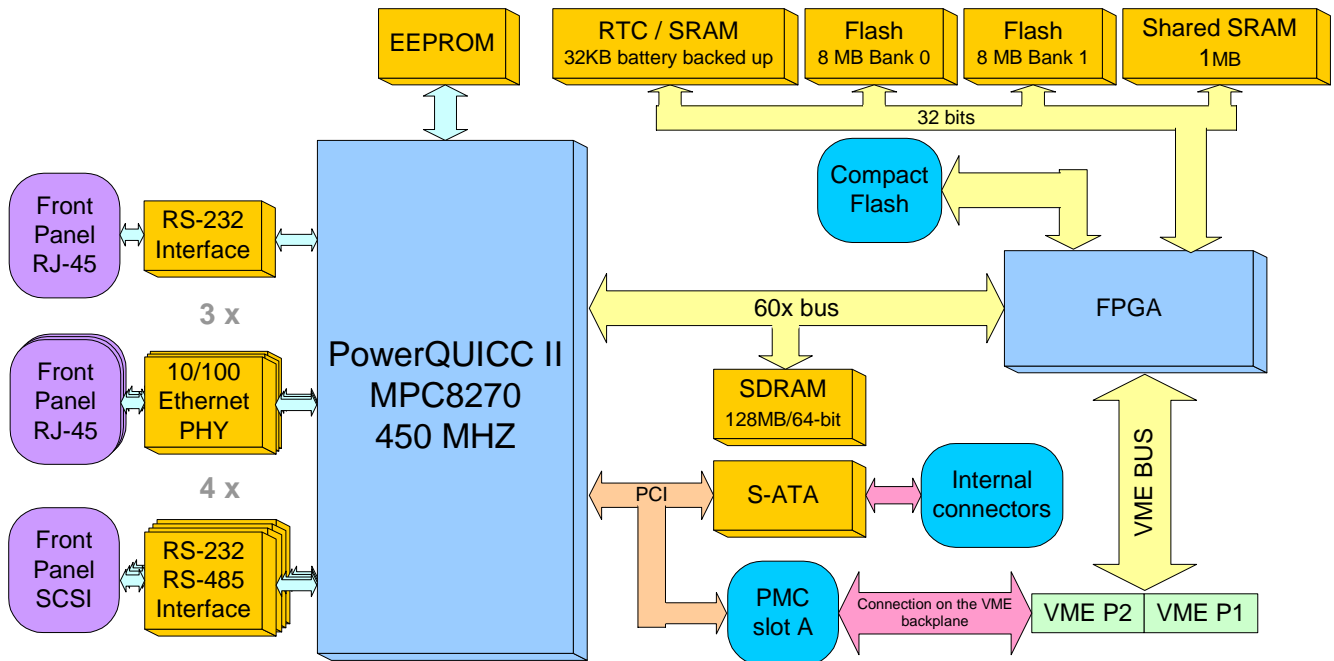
EEPROM

RTC / SRAM
32KB battery backed up

Flash
8 MB Bank 0

Flash
8 MB Bank 1

Shared SRAM
1MB

32 bits

Compact Flash

Front Panel RJ-45

RS-232 Interface

3 x

Front Panel RJ-45

10/100 Ethernet PHY

4 x

Front Panel SCSI

RS-232 RS-485 Interface

PowerQUICC II
MPC8270
450 MHZ

60x bus

FPGA

SDRAM
128MB/64-bit

PCI

S-ATA

Internal connectors

VME BUS

PMC slot A

Connection on the VME backplane

VME P2

VME P1